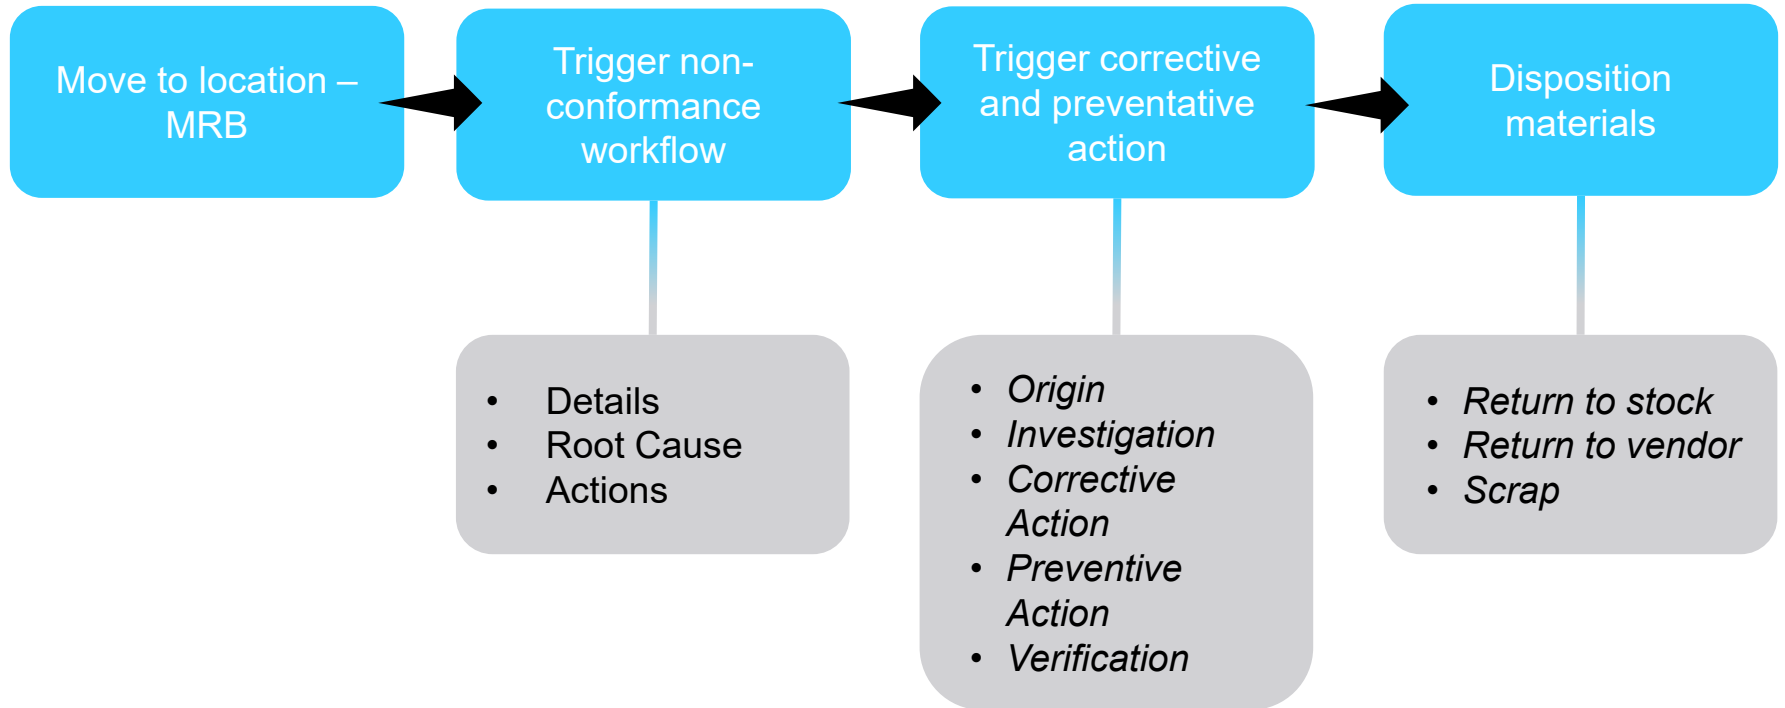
Move to location – MRB

Trigger non-conformance workflow

Trigger corrective and preventative action

Disposition materials

- Details
- Root Cause
- Actions

- Origin
- Investigation
- Corrective Action
- Preventive Action
- Verification

- Return to stock
- Return to vendor
- Scrap